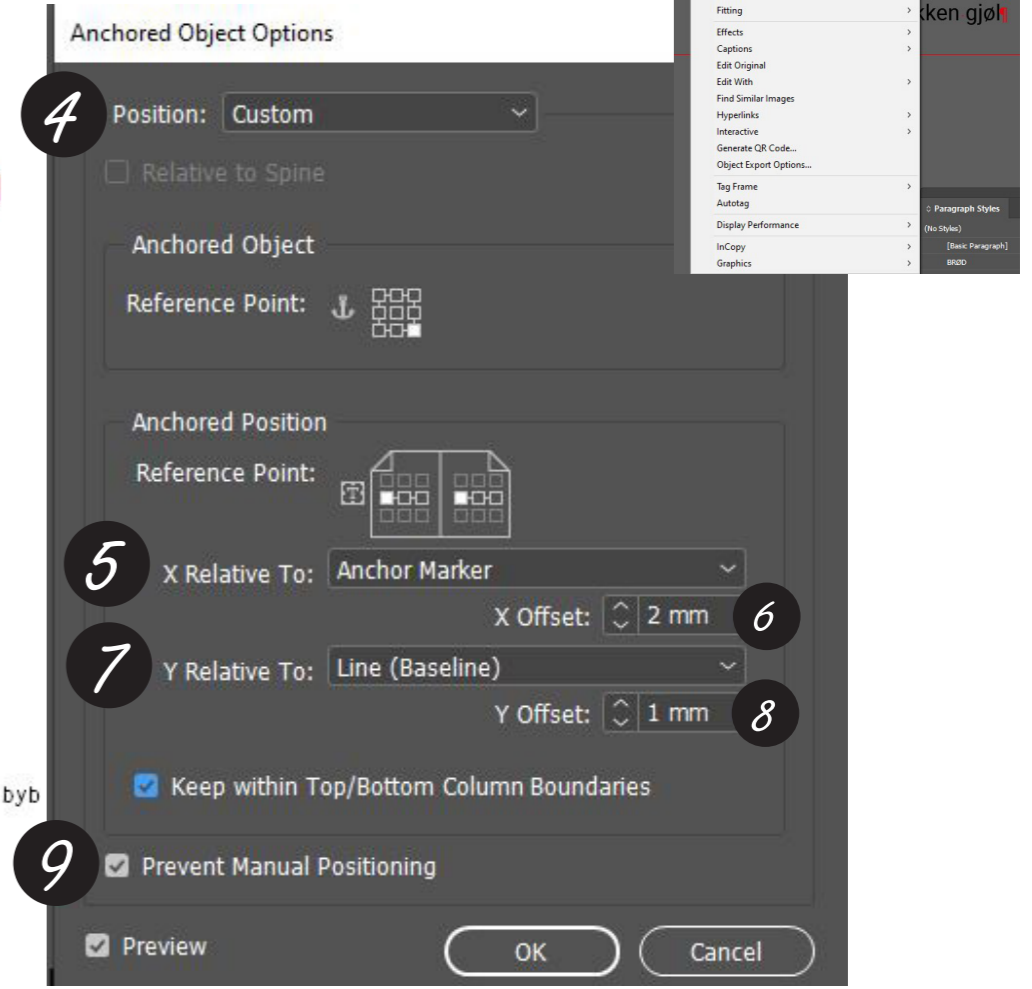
Anchored Object Options

Fitting >
Effects >
Captions >
Edit Original
Edit With >
Find Similar Images
Hyperlinks >
Interactive >
Generate QR Code...
Object Export Options...
Tag Frame >
Autotag
Display Performance >
InCopy >
Graphics >

kken gjøl

◇ Paragraph Styles
(No Styles)
[Basic Paragraph]
BRØD

4 Position: Custom

Relative to Spine

Anchored Object

Reference Point:

Anchored Position

Reference Point:

5 X Relative To: Anchor Marker

X Offset: 2 mm 6

7 Y Relative To: Line (Baseline)

Y Offset: 1 mm 8

Keep within Top/Bottom Column Boundaries

byb

9 Prevent Manual Positioning

Preview

OK

Cancel